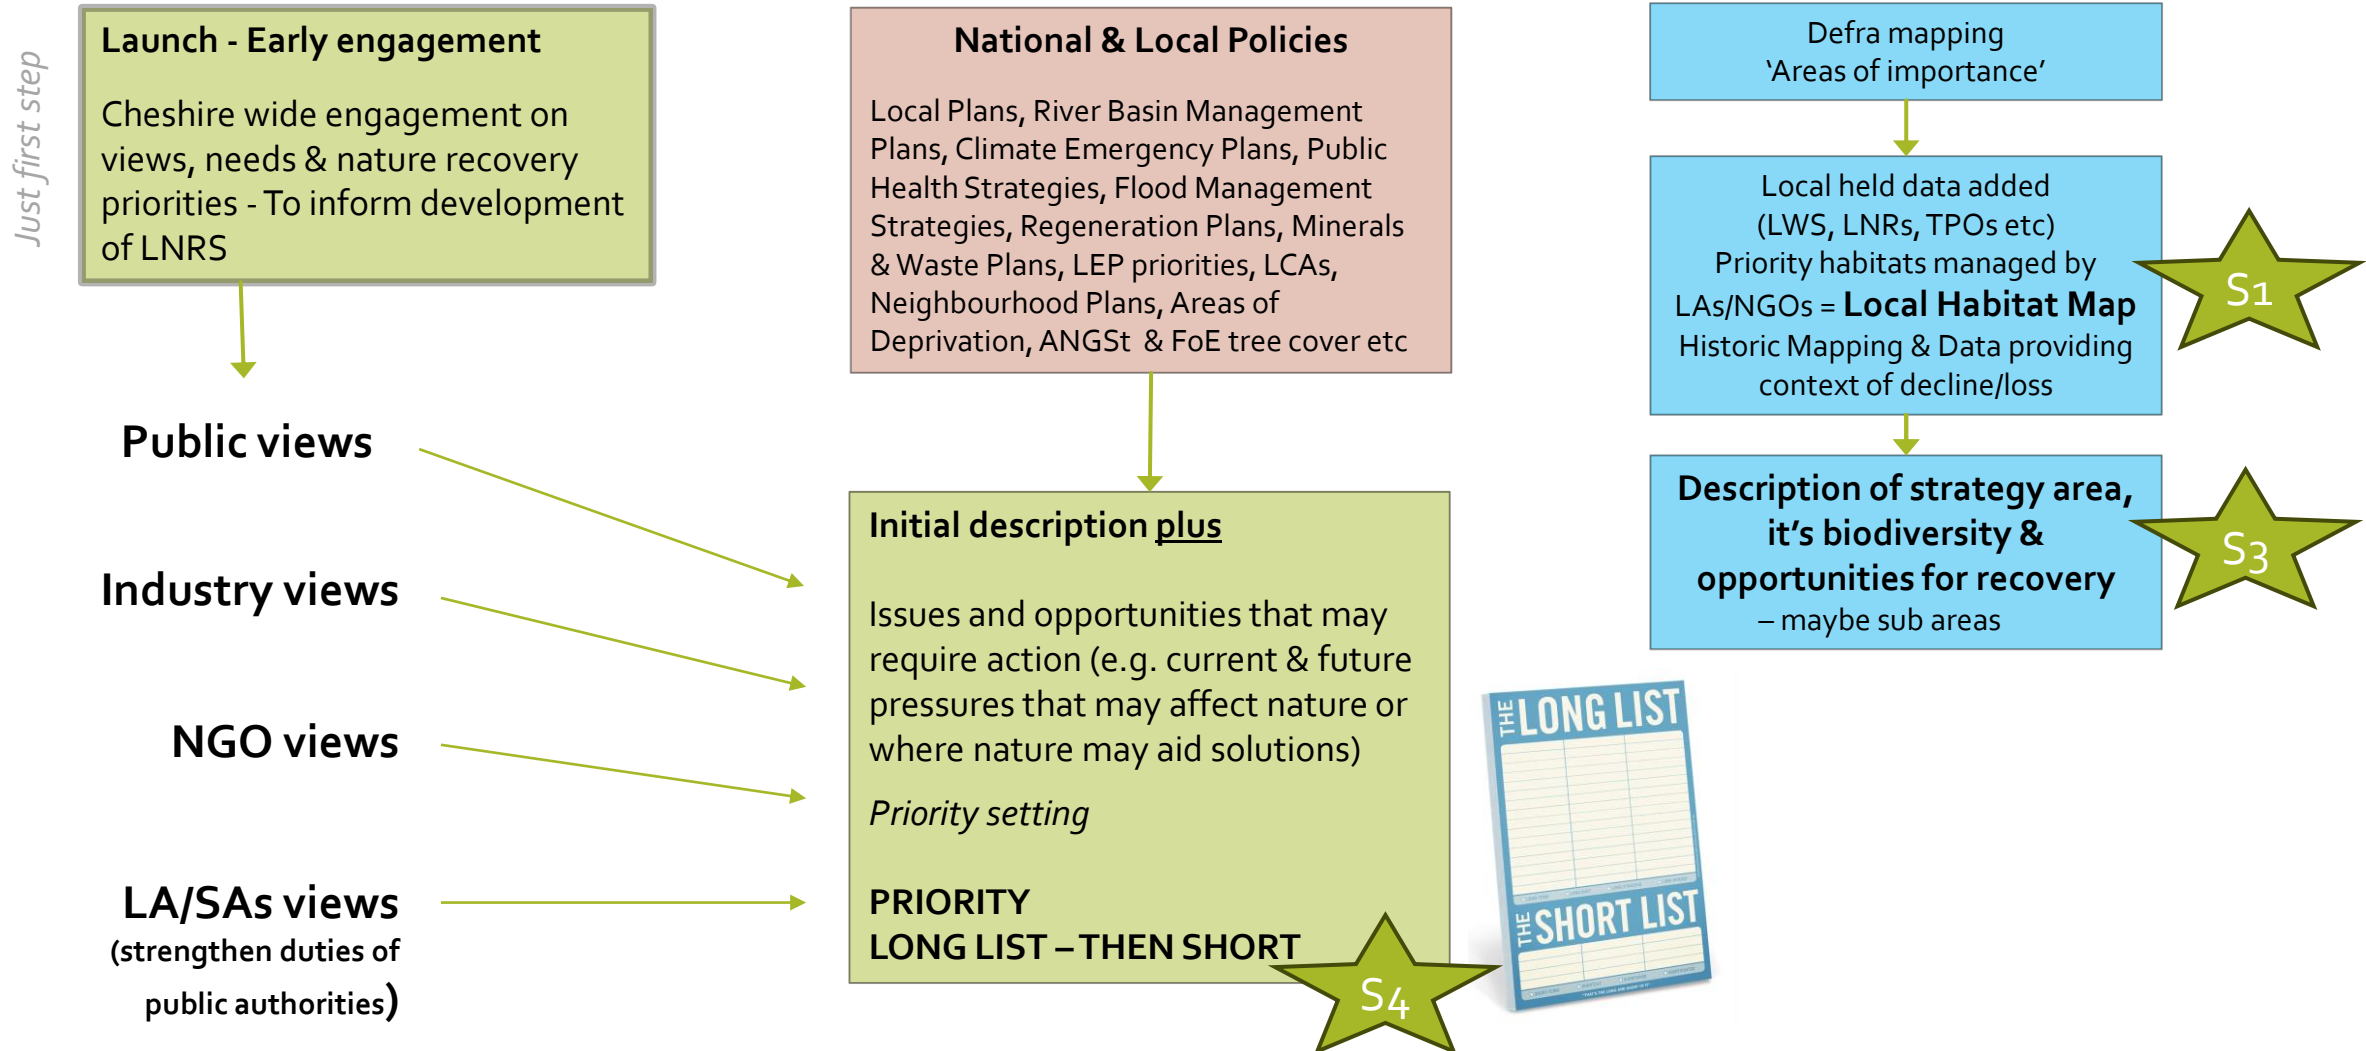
Just first step

Launch - Early engagement

Cheshire wide engagement on views, needs & nature recovery priorities - To inform development of LNRS

National & Local Policies

Local Plans, River Basin Management Plans, Climate Emergency Plans, Public Health Strategies, Flood Management Strategies, Regeneration Plans, Minerals & Waste Plans, LEP priorities, LCAs, Neighbourhood Plans, Areas of Deprivation, ANGSt & FoE tree cover etc

Defra mapping
'Areas of importance'

Local held data added (LWS, LNRs, TPOs etc)
Priority habitats managed by LAs/NGOs = Local Habitat Map
Historic Mapping & Data providing context of decline/loss

S1

Description of strategy area, it's biodiversity & opportunities for recovery
– maybe sub areas

S3

Public views

Industry views

NGO views

LA/SAs views
(strengthen duties of public authorities)

Initial description plus

Issues and opportunities that may require action (e.g. current & future pressures that may affect nature or where nature may aid solutions)

Priority setting

PRIORITY
LONG LIST – THEN SHORT

S4

THE LONG LIST

THE SHORT LIST